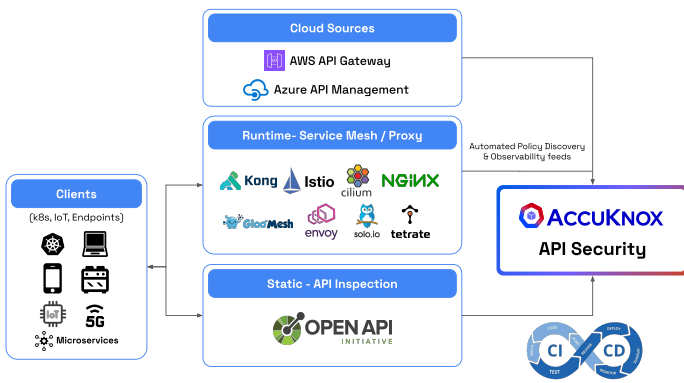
Cloud Sources

AWS API Gateway

Azure API Management

Runtime- Service Mesh / Proxy

Kong Istio cilium NGINX

GlooMesh envoy solo.io tetrate

Clients

(k8s, IoT, Endpoints)

IoT 5G

Microservices

Static - API Inspection

OPEN API INITIATIVE

Automated Policy Discovery & Observability feeds

ACCUKNOX

API Security

CI CD